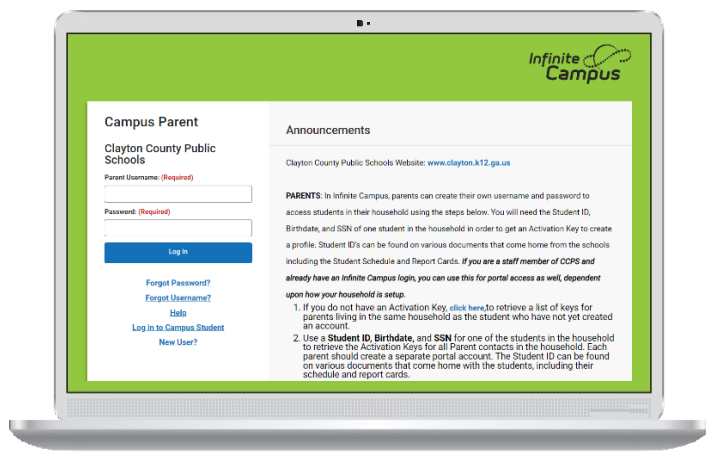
Infinite Campus

Campus Parent

Clayton County Public Schools

Parent Username: (Required)

Password: (Required)

Log In

Forgot Password?

Forgot Username?

Help

Log in to Campus Student

New User?

Announcements

Clayton County Public Schools Website: www.clayton.k12.ga.us

PARENTS: In Infinite Campus, parents can create their own username and password to access students in their household using the steps below. You will need the Student ID, Birthdate, and SSN of one student in the household in order to get an Activation Key to create a profile. Student ID's can be found on various documents that come home from the schools including the Student Schedule and Report Cards. If you are a staff member of CCPS and already have an Infinite Campus login, you can use this for portal access as well, dependent upon how your household is setup.

1. If you do not have an Activation Key, click here,to retrieve a list of keys for parents living in the same household as the student who have not yet created an account.
2. Use a Student ID, Birthdate, and SSN for one of the students in the household to retrieve the Activation Keys for all Parent contacts in the household. Each parent should create a separate portal account. The Student ID can be found on various documents that come home with the students, including their schedule and report cards.